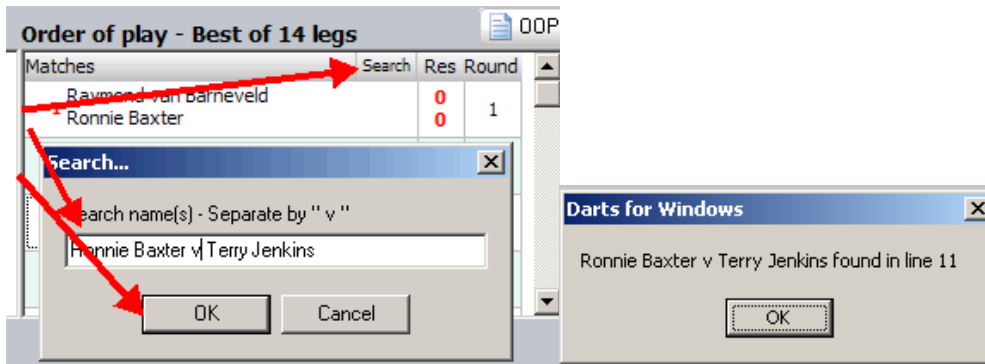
Order of play - Best of 14 legs

OOP

| Matches | Search | Res | Round |
|---|---|---|---|
| 1 Raymond van Barneveld Ronnie Baxter | | 0 0 | 1 |

Search...

Search name(s) - Separate by " v "

Ronnie Baxter v Terry Jenkins

OK

Cancel

Darts for Windows

Ronnie Baxter v Terry Jenkins found in line 11

OK